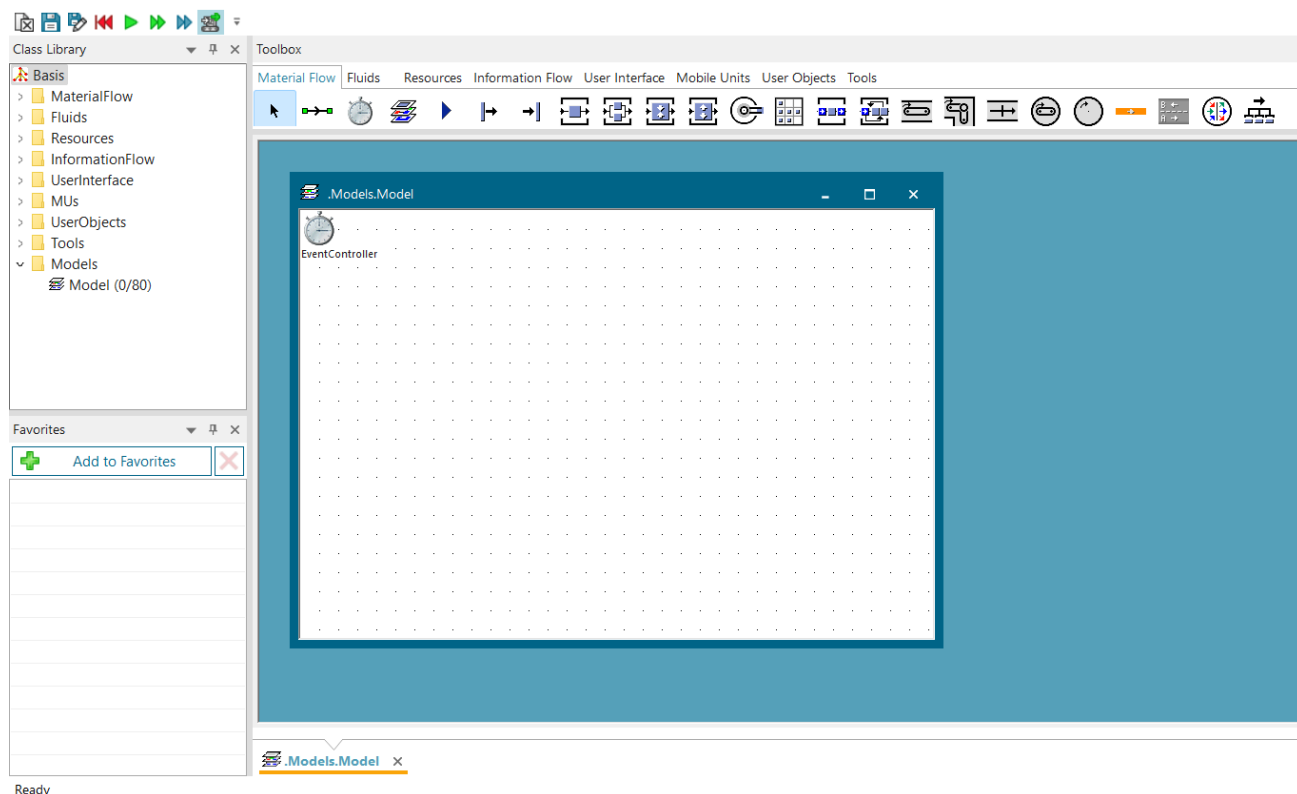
Class Library

Basis
MaterialFlow
Fluids
Resources
InformationFlow
UserInterface
MUs
UserObjects
Tools
Models
Model (0/80)

Favorites

Add to Favorites

Toolbox

Material Flow Fluids Resources Information Flow User Interface Mobile Units User Objects Tools

.Models.Model

EventController

.Models.Model

Ready